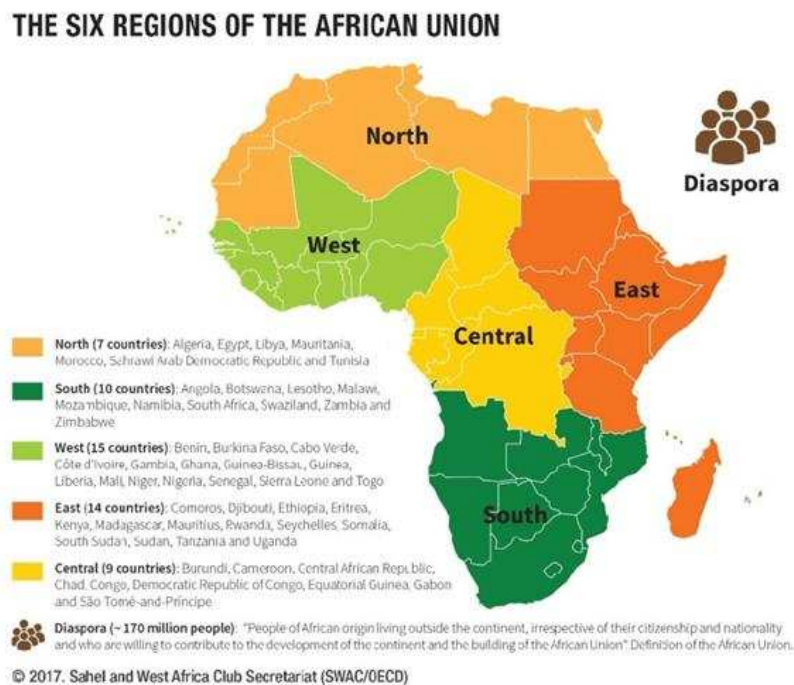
THE SIX REGIONS OF THE AFRICAN UNION

North

Diaspora

West

East

Central

South

North (7 countries): Algeria, Egypt, Libya, Mauritania, Morocco, Sahrawi Arab Democratic Republic and Tunisia

South (10 countries): Angola, Botswana, Lesotho, Malawi, Mozambique, Namibia, South Africa, Swaziland, Zambia and Zimbabwe

West (15 countries): Benin, Burkina Faso, Cabo Verde, Côte d'Ivoire, Gambia, Ghana, Guinea-Bissau, Guinea, Liberia, Mali, Niger, Nigeria, Senegal, Sierra Leone and Togo

East (14 countries): Comoros, Djibouti, Ethiopia, Eritrea, Kenya, Madagascar, Mauritius, Rwanda, Seychelles, Somalia, South Sudan, Sudan, Tanzania and Uganda

Central (9 countries): Burundi, Cameroon, Central African Republic, Chad, Congo, Democratic Republic of Congo, Equatorial Guinea, Gabon and São Tomé-and-Principe

Diaspora (~ 170 million people): "People of African origin living outside the continent, irrespective of their citizenship and nationality and who are willing to contribute to the development of the continent and the building of the African Union" Definition of the African Union.

© 2017. Sahel and West Africa Club Secretariat (SWAC/OECD)